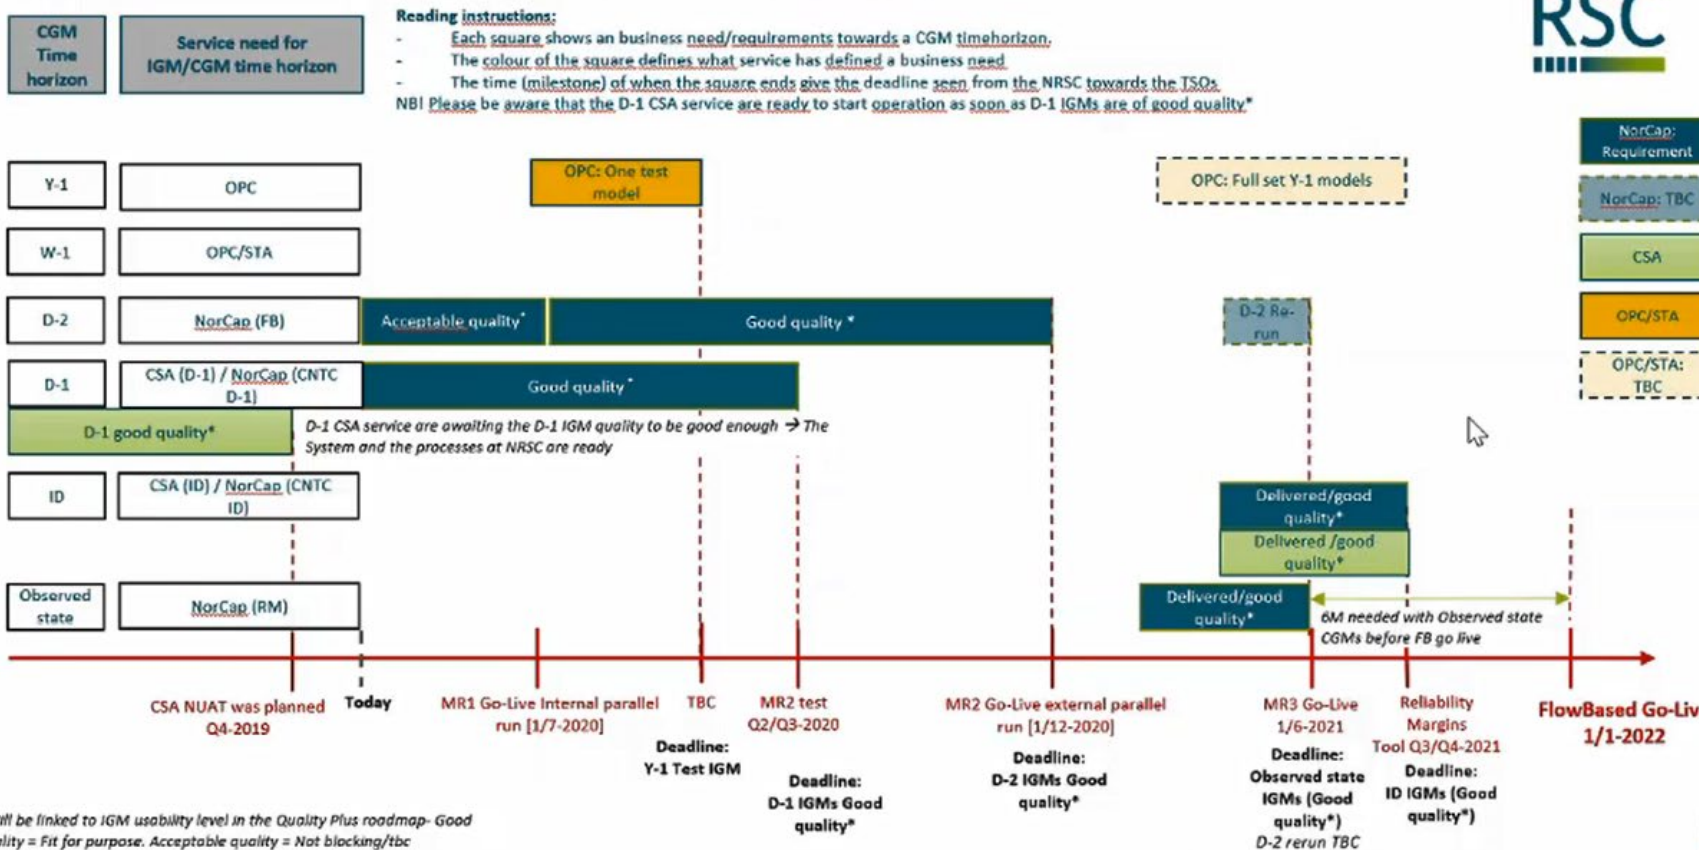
CGM Time horizon

Service need for IGM/CGM time horizon

Reading instructions:
- Each square shows an business need/requirements towards a CGM timehorizon.
- The colour of the square defines what service has defined a business need
- The time (milestone) of when the square ends give the deadline seen from the NRSC towards the TSOs
NB! Please be aware that the D-1 CSA service are ready to start operation as soon as D-1 IGMs are of good quality*

RSC

NorCap: Requirement

NorCap: TBC

CSA

OPC/STA

OPC/STA: TBC

Y-1

OPC

OPC: One test model

OPC: Full set Y-1 models

W-1

OPC/STA

D-2

NorCap (FB)

Acceptable quality*

Good quality *

D-2 Re-run

D-1

CSA (D-1) / NorCap (CNTC D-1)

Good quality*

D-1 good quality*

D-1 CSA service are awaiting the D-1 IGM quality to be good enough → The System and the processes at NRSC are ready

ID

CSA (ID) / NorCap (CNTC ID)

Delivered/good quality*

Delivered /good quality*

Observed state

NorCap (RM)

Delivered/good quality*

6M needed with Observed state CGMs before FB go live

CSA NUAT was planned Q4-2019

Today

MR1 Go-Live Internal parallel run [1/7-2020]

TBC

Deadline: Y-1 Test IGM

MR2 test Q2/Q3-2020

Deadline: D-1 IGMs Good quality*

MR2 Go-Live external parallel run [1/12-2020]

Deadline: D-2 IGMs Good quality*

MR3 Go-Live 1/6-2021

Deadline: Observed state IGMs (Good quality*)
D-2 rerun TBC

Reliability Margins Tool Q3/Q4-2021

Deadline: ID IGMs (Good quality*)

FlowBased Go-Liv 1/1-2022

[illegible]ill be linked to IGM usability level in the Quality Plus roadmap- Good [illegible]ality = Fit for purpose. Acceptable quality = Not blocking/tbc